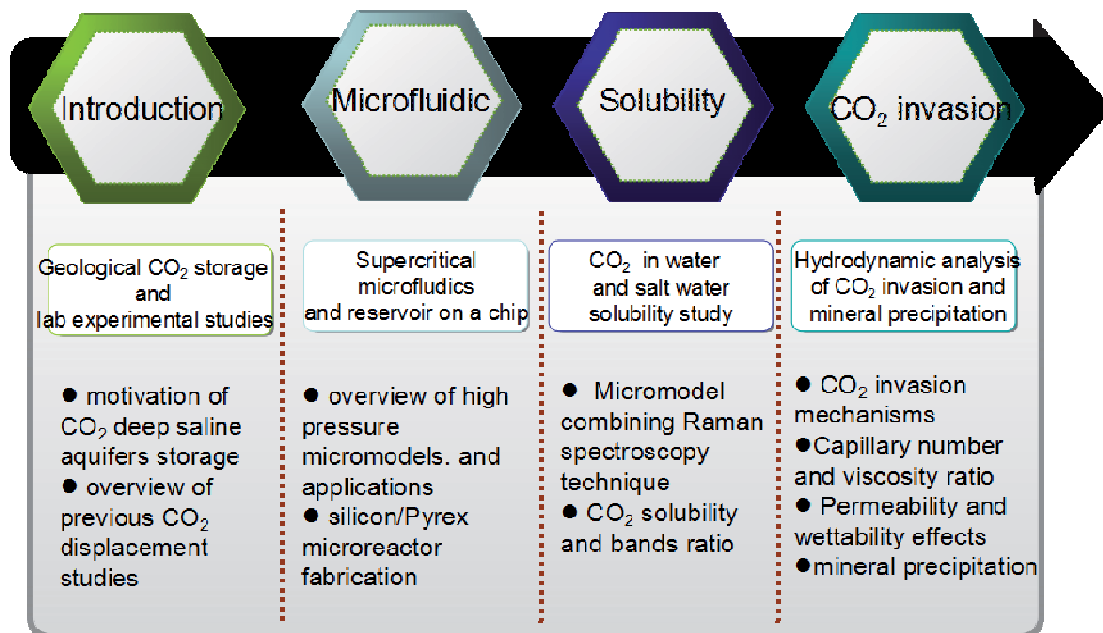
Introduction

Microfluidic

Solubility

$CO_2$ invasion

Geological $CO_2$ storage and lab experimental studies

● motivation of $CO_2$ deep saline aquifers storage
● overview of previous $CO_2$ displacement studies

Supercritical microfludics and reservoir on a chip

● overview of high pressure micromodels. and applications
● silicon/Pyrex microreactor fabrication

$CO_2$ in water and salt water solubility study

● Micromodel combining Raman spectroscopy technique
● $CO_2$ solubility and bands ratio

Hydrodynamic analysis of $CO_2$ invasion and mineral precipitation

● $CO_2$ invasion mechanisms
●Capillary number and viscosity ratio
● Permeability and wettability effects
●mineral precipitation